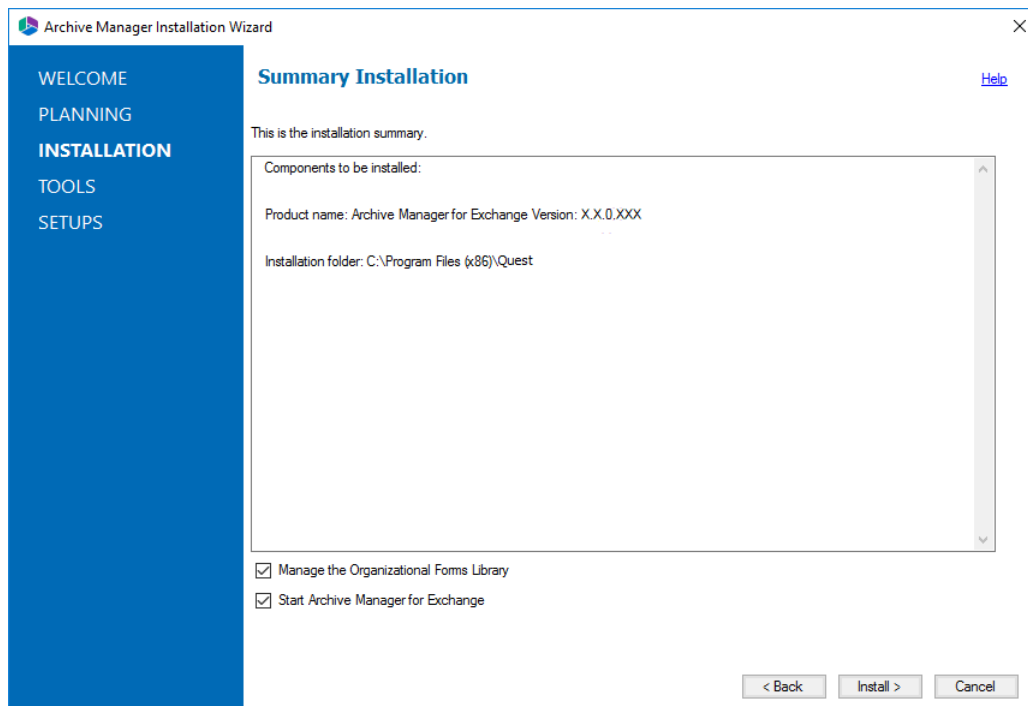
Archive Manager Installation Wizard

WELCOME
PLANNING
INSTALLATION
TOOLS
SETUPS

Summary Installation

Help

This is the installation summary.

Components to be installed:

Product name: Archive Manager for Exchange Version: X.X.0.XXX

Installation folder: C:\Program Files (x86)\Quest

Manage the Organizational Forms Library

Start Archive Manager for Exchange

< Back
Install >
Cancel